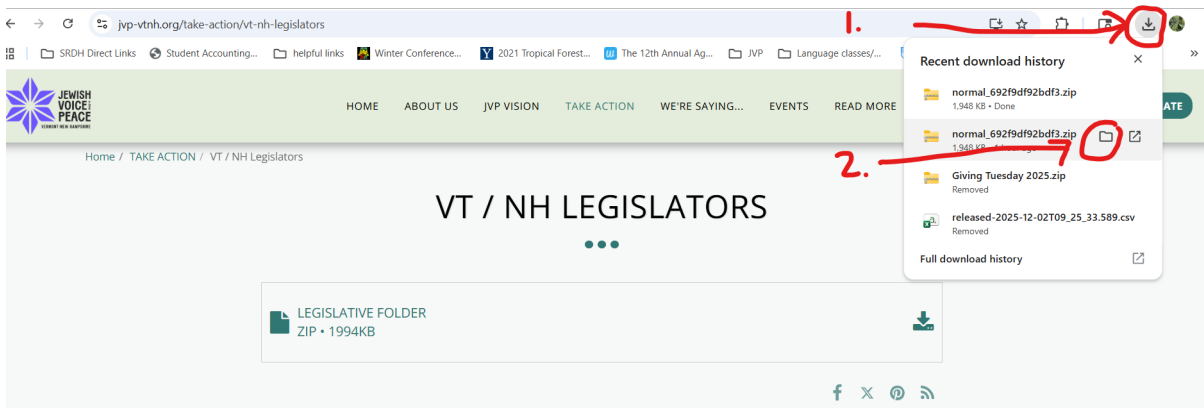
jvp-vtnh.org/take-action/vt-nh-legislators

1.

SRDH Direct Links | Student Accounting... | helpful links | Winter Conference... | 2021 Tropical Forest... | The 12th Annual Ag... | JVP | Language classes/...

JEWISH VOICE FOR PEACE VERMONT NEW HAMPSHIRE

HOME | ABOUT US | JVP VISION | TAKE ACTION | WE'RE SAYING... | EVENTS | READ MORE | ATE

Recent download history

normal_692f9df92bdf3.zip
1,948 KB • Done

normal_692f9df92bdf3.zip
1,948 KB • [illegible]

2.

Giving Tuesday 2025.zip
Removed

released-2025-12-02T09_25_33.589.csv
Removed

Full download history

Home / TAKE ACTION / VT / NH Legislators

VT / NH LEGISLATORS

LEGISLATIVE FOLDER
ZIP • 1994KB